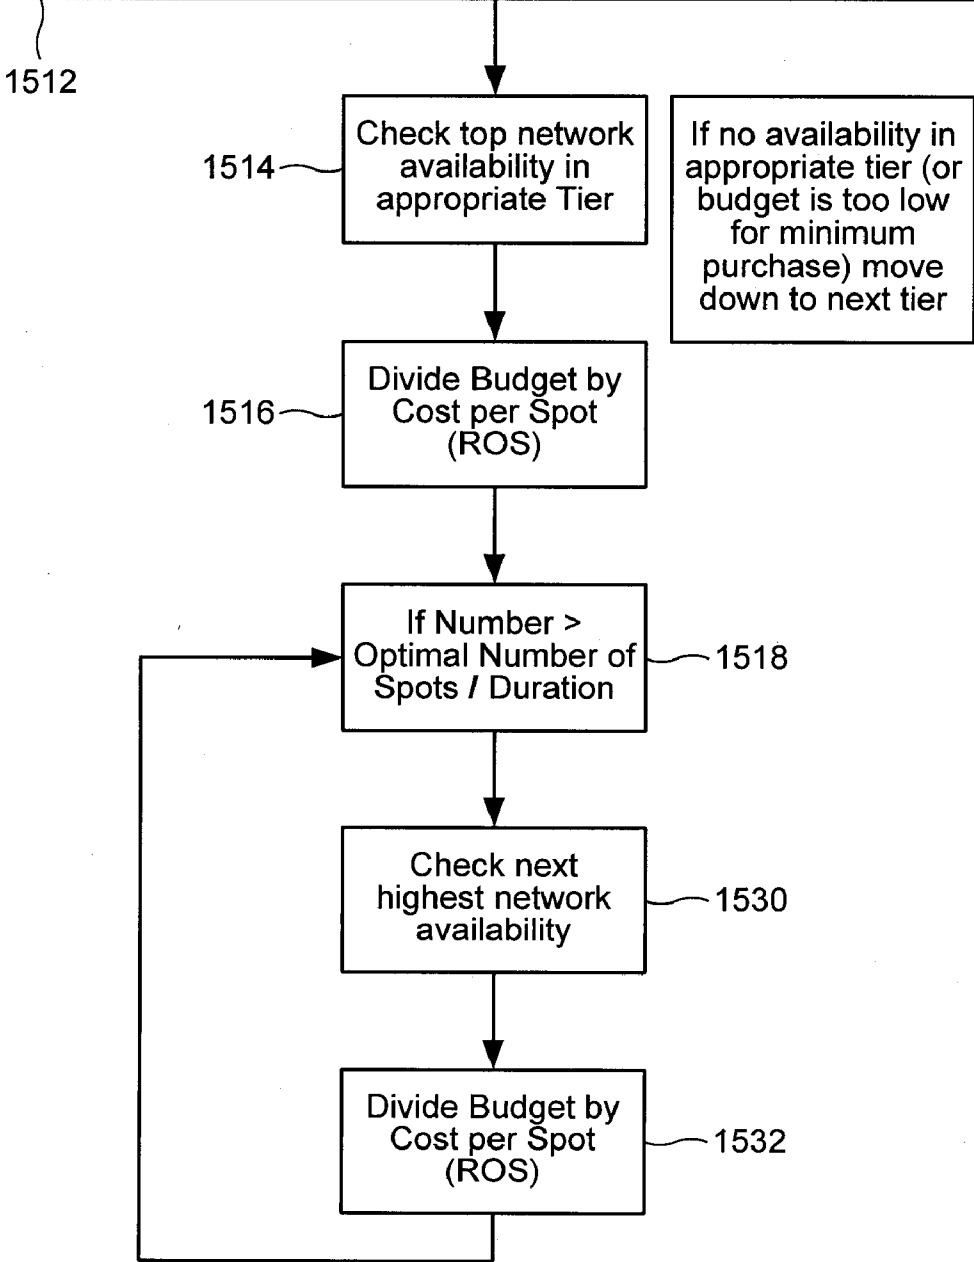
1512

1514

Check top network availability in appropriate Tier

If no availability in appropriate tier (or budget is too low for minimum purchase) move down to next tier

1516

Divide Budget by Cost per Spot (ROS)

If Number > Optimal Number of Spots / Duration

1518

Check next highest network availability

1530

Divide Budget by Cost per Spot (ROS)

1532